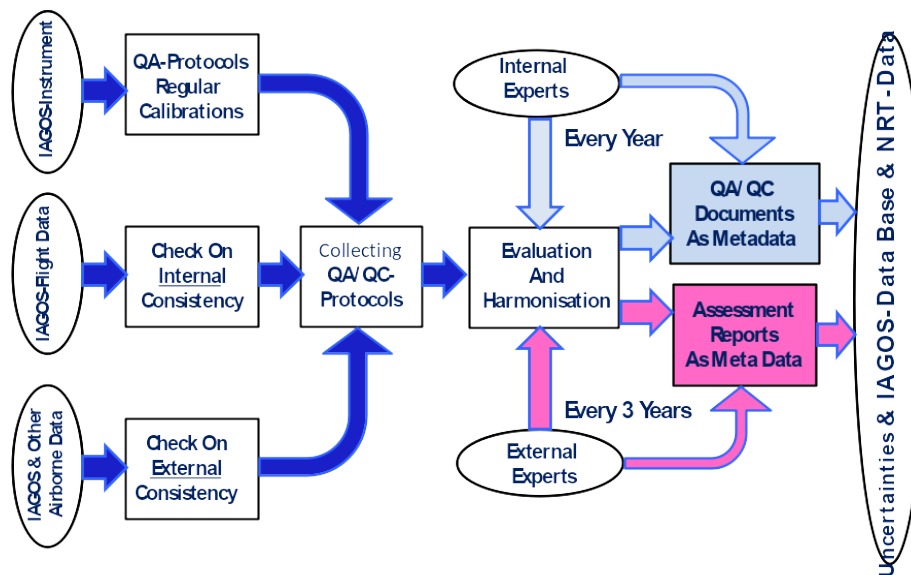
IAGOS-Instrument

QA-Protocols Regular Calibrations

IAGOS-Flight Data

Check On Internal Consistency

Collecting QA/ QC-Protocols

IAGOS & Other Airborne Data

Check On External Consistency

Internal Experts

Every Year

Evaluation And Harmonisation

QA/ QC Documents As Metadata

Assessment Reports As Meta Data

Every 3 Years

External Experts

Uncertainties & IAGOS-Data Base & NRT-Data